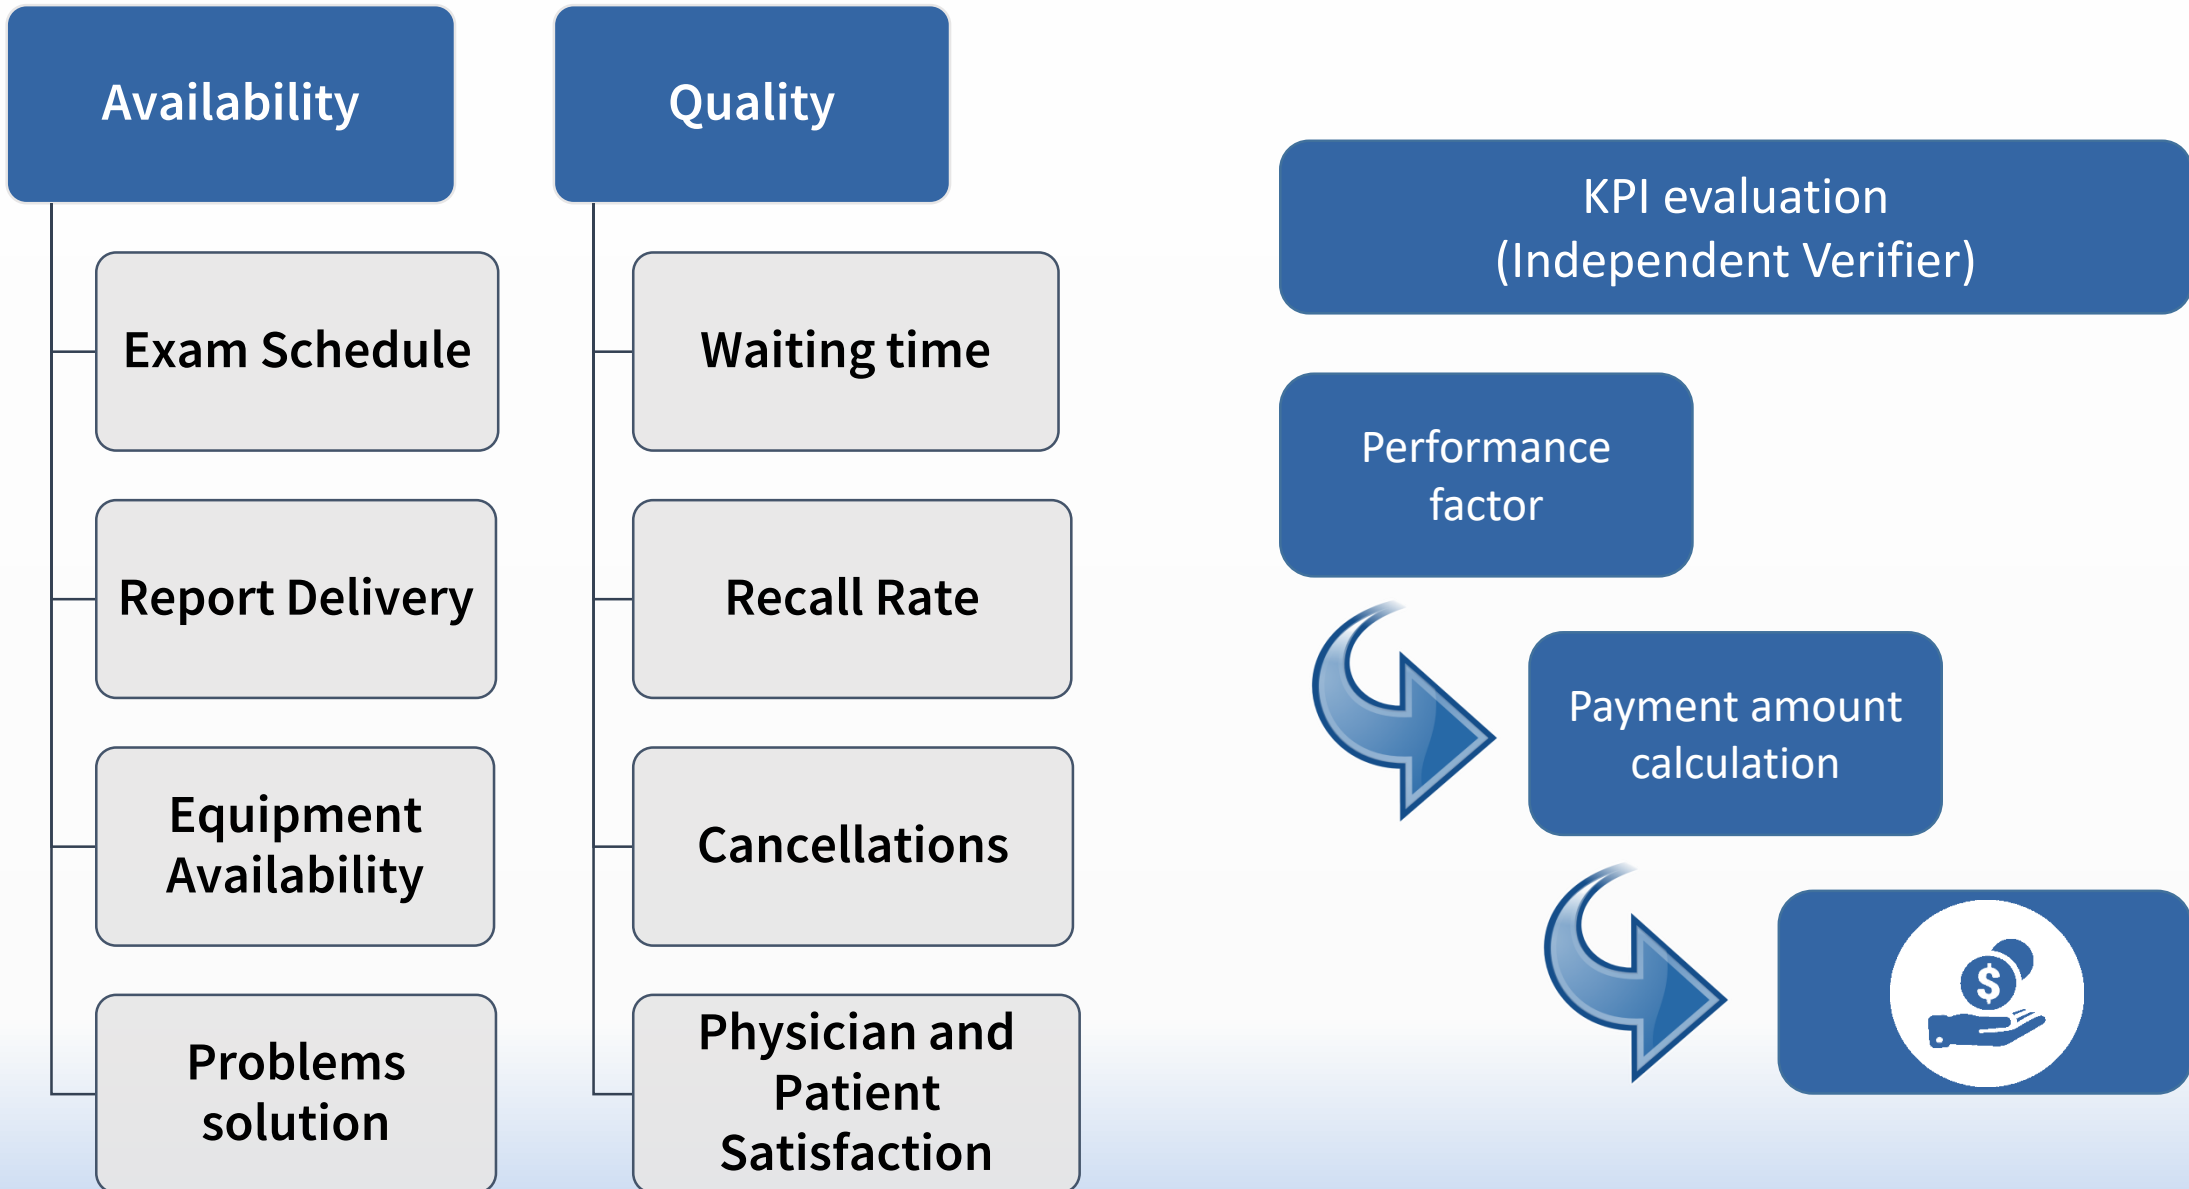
Availability

Exam Schedule

Report Delivery

Equipment Availability

Problems solution

Quality

Waiting time

Recall Rate

Cancellations

Physician and Patient Satisfaction

KPI evaluation (Independent Verifier)

Performance factor

Payment amount calculation

$